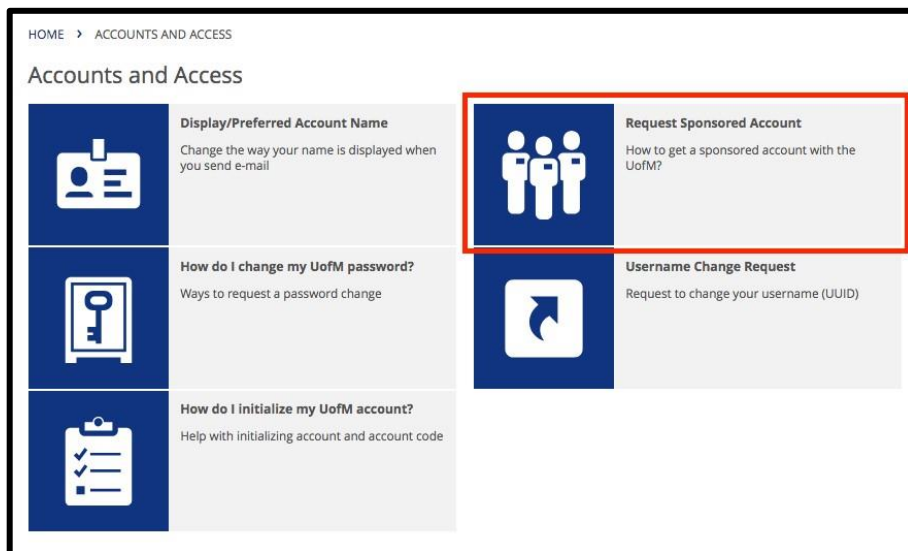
HOME › ACCOUNTS AND ACCESS

Accounts and Access

Display/Preferred Account Name

Change the way your name is displayed when you send e-mail

Request Sponsored Account

How to get a sponsored account with the UofM?

How do I change my UofM password?

Ways to request a password change

Username Change Request

Request to change your username (UUID)

How do I initialize my UofM account?

Help with initializing account and account code